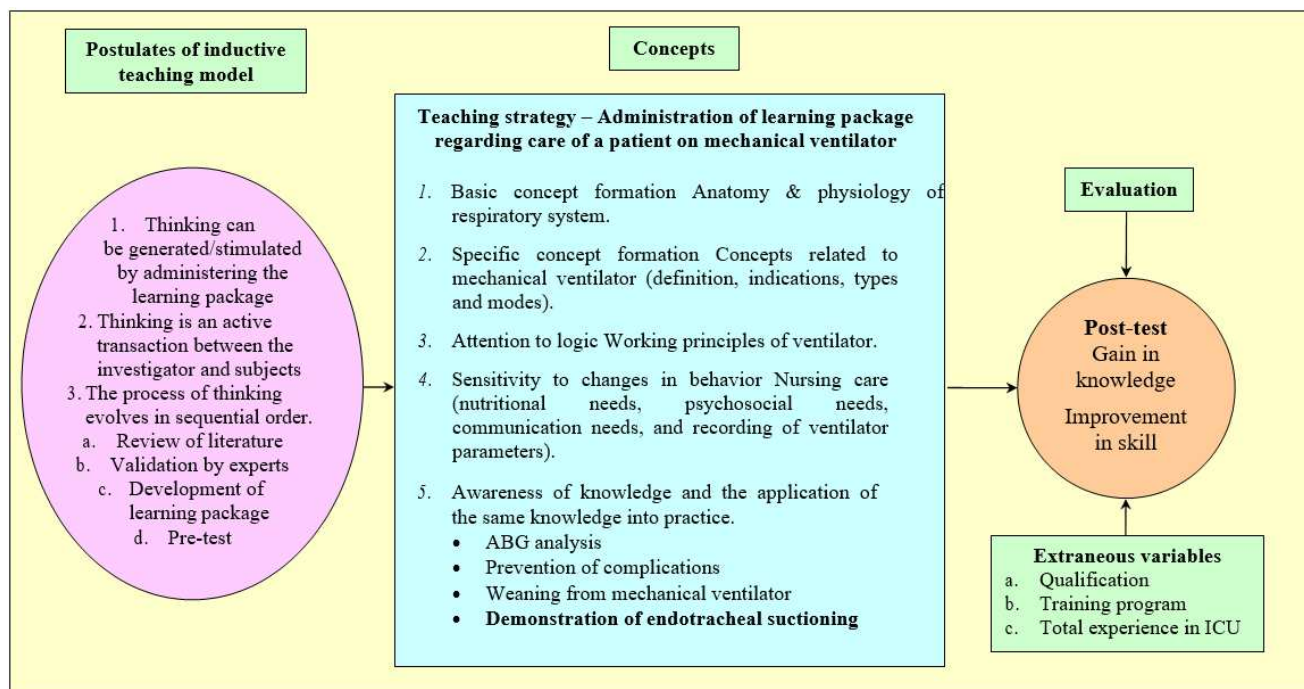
Postulates of inductive teaching model

1. Thinking can be generated/stimulated by administering the learning package
2. Thinking is an active transaction between the investigator and subjects
3. The process of thinking evolves in sequential order.
a. Review of literature
b. Validation by experts
c. Development of learning package
d. Pre-test

Concepts

Teaching strategy – Administration of learning package regarding care of a patient on mechanical ventilator

1. Basic concept formation Anatomy & physiology of respiratory system.

2. Specific concept formation Concepts related to mechanical ventilator (definition, indications, types and modes).

3. Attention to logic Working principles of ventilator.

4. Sensitivity to changes in behavior Nursing care (nutritional needs, psychosocial needs, communication needs, and recording of ventilator parameters).

5. Awareness of knowledge and the application of the same knowledge into practice.
• ABG analysis
• Prevention of complications
• Weaning from mechanical ventilator
• Demonstration of endotracheal suctioning

Evaluation

Post-test
Gain in knowledge
Improvement in skill

Extraneous variables
a. Qualification
b. Training program
c. Total experience in ICU